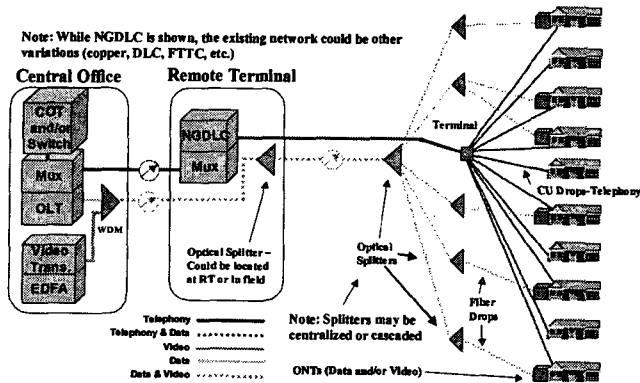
Note: While NGDLC is shown, the existing network could be other variations (copper, DLC, FTTC, etc.)

Central Office

Remote Terminal

COT and/or Switch

Mux

OLT

Video Trans.

EDFA

WDM

NGDLC

Mux

Optical Splitter – Could be located at RT or in field

Optical Splitters

Terminal

CU Drops-Telephony

Fiber Drops

Note: Splitters may be centralized or cascaded

ONTs (Data and/or Video)

Telephony

Telephony & Data

Video

Data

Data & Video